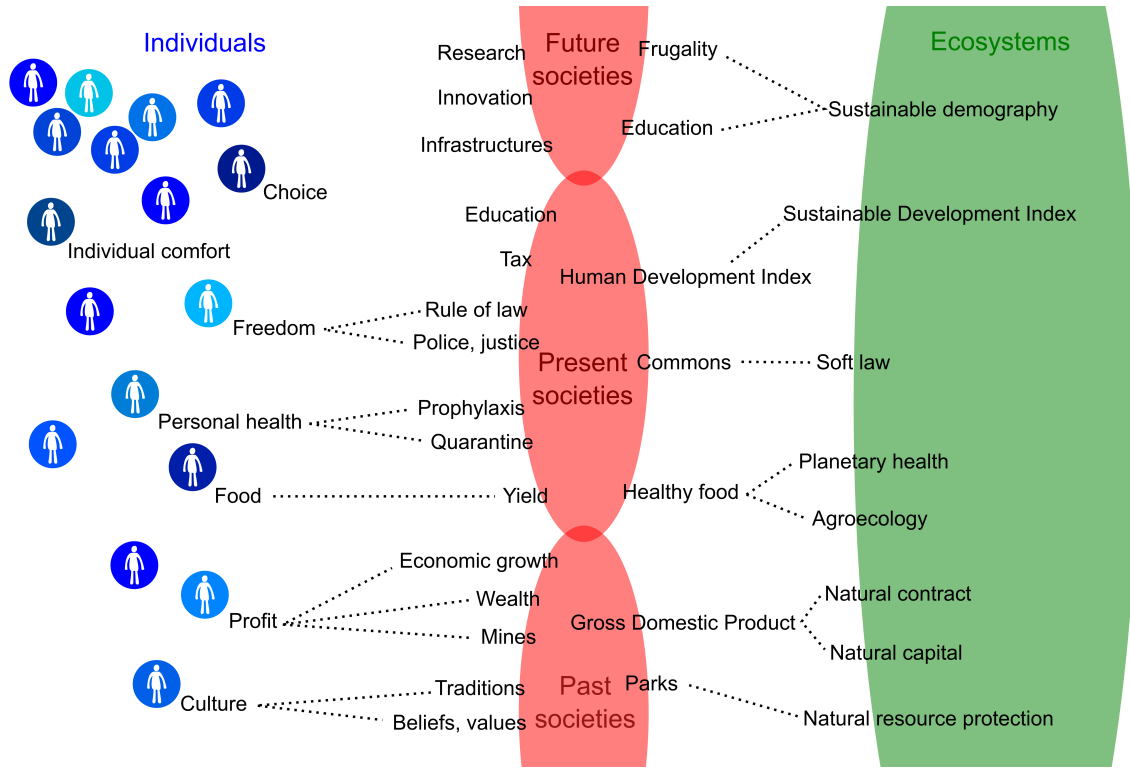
Individuals

Choice

Individual comfort

Freedom

Personal health

Food

Profit

Culture

Future societies

Research

Innovation

Infrastructures

Frugality

Education

Sustainable demography

Ecosystems

Education

Tax

Human Development Index

Sustainable Development Index

Rule of law

Police, justice

Present societies

Commons

Soft law

Prophylaxis

Quarantine

Yield

Healthy food

Planetary health

Agroecology

Economic growth

Wealth

Mines

Gross Domestic Product

Natural contract

Natural capital

Traditions

Beliefs, values

Past societies

Parks

Natural resource protection